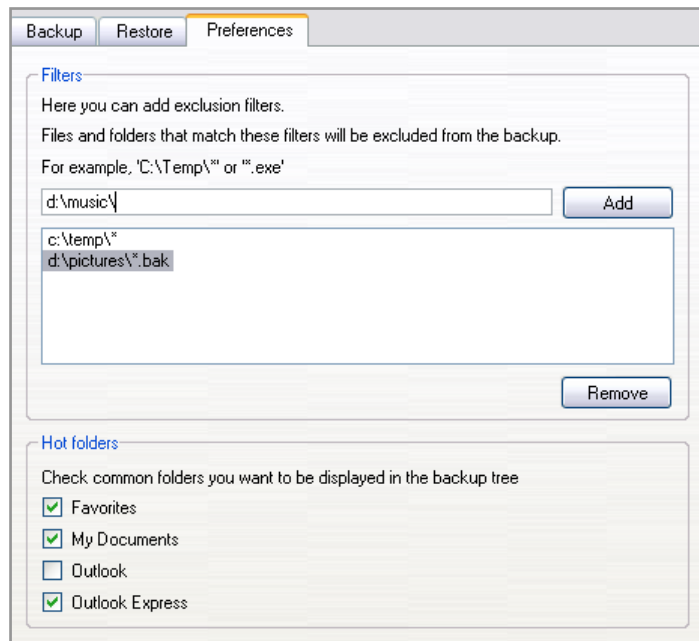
Backup Restore Preferences

Filters

Here you can add exclusion filters.

Files and folders that match these filters will be excluded from the backup.

For example, 'C:\Temp\*' or '*.exe'

d:\music\

Add

c:\temp\*
d:\pictures\*.bak

Remove

Hot folders

Check common folders you want to be displayed in the backup tree

Favorites
My Documents
Outlook
Outlook Express